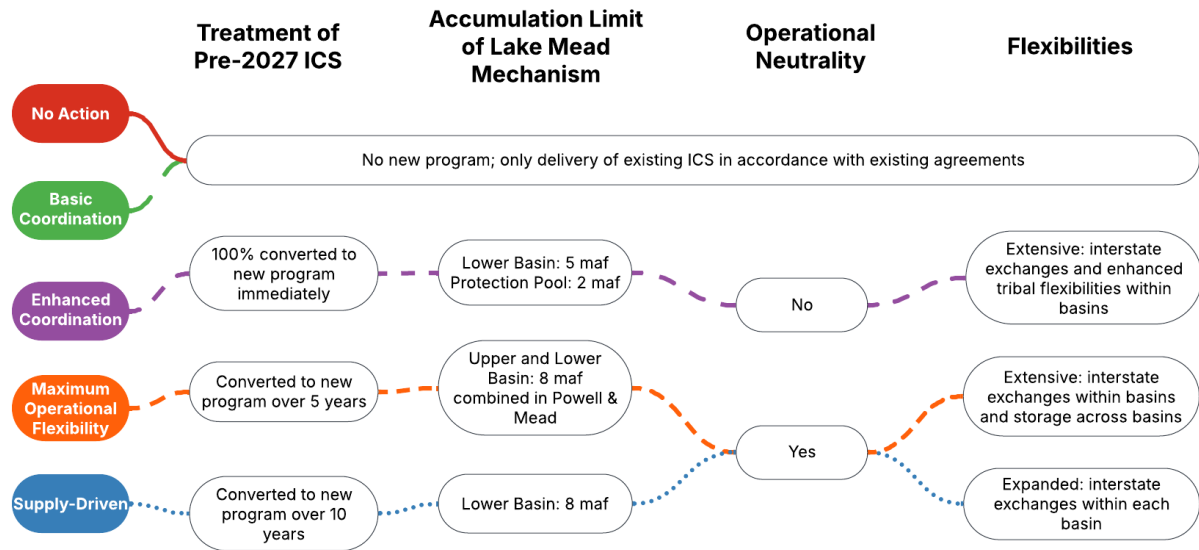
Treatment of Pre-2027 ICS

Accumulation Limit of Lake Mead Mechanism

Operational Neutrality

Flexibilities

No Action

Basic Coordination

No new program; only delivery of existing ICS in accordance with existing agreements

Enhanced Coordination

100% converted to new program immediately

Lower Basin: 5 maf Protection Pool: 2 maf

No

Extensive: interstate exchanges and enhanced tribal flexibilities within basins

Maximum Operational Flexibility

Converted to new program over 5 years

Upper and Lower Basin: 8 maf combined in Powell & Mead

Yes

Extensive: interstate exchanges within basins and storage across basins

Supply-Driven

Converted to new program over 10 years

Lower Basin: 8 maf

Expanded: interstate exchanges within each basin